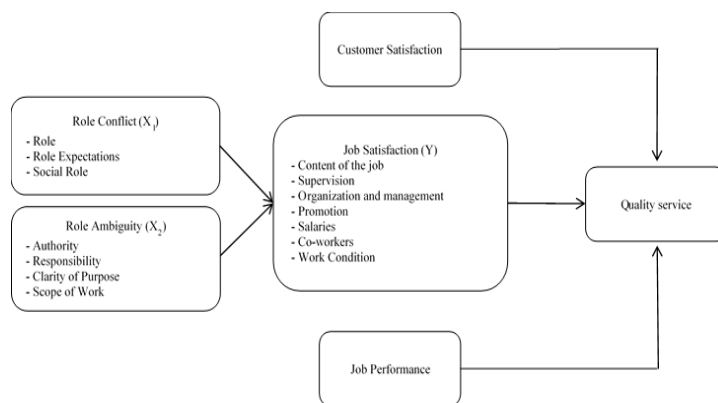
Customer Satisfaction

Role Conflict ($X_1$)
- Role
- Role Expectations
- Social Role

Role Ambiguity ($X_2$)
- Authority
- Responsibility
- Clarity of Purpose
- Scope of Work

Job Satisfaction (Y)
- Content of the job
- Supervision
- Organization and management
- Promotion
- Salaries
- Co-workers
- Work Condition

Quality service

Job Performance